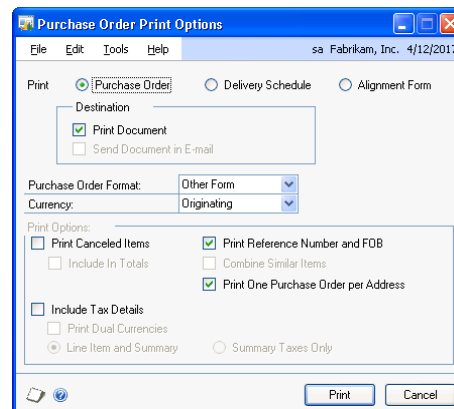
Purchase Order Print Options

File Edit Tools Help sa Fabrikam, Inc. 4/12/2017

Print
Purchase Order
Delivery Schedule
Alignment Form

Destination
Print Document
Send Document in E-mail

Purchase Order Format: Other Form
Currency: Originating

Print Options:
Print Canceled Items
Include In Totals
Print Reference Number and FOB
Combine Similar Items
Print One Purchase Order per Address

Include Tax Details
Print Dual Currencies
Line Item and Summary
Summary Taxes Only

Print
Cancel